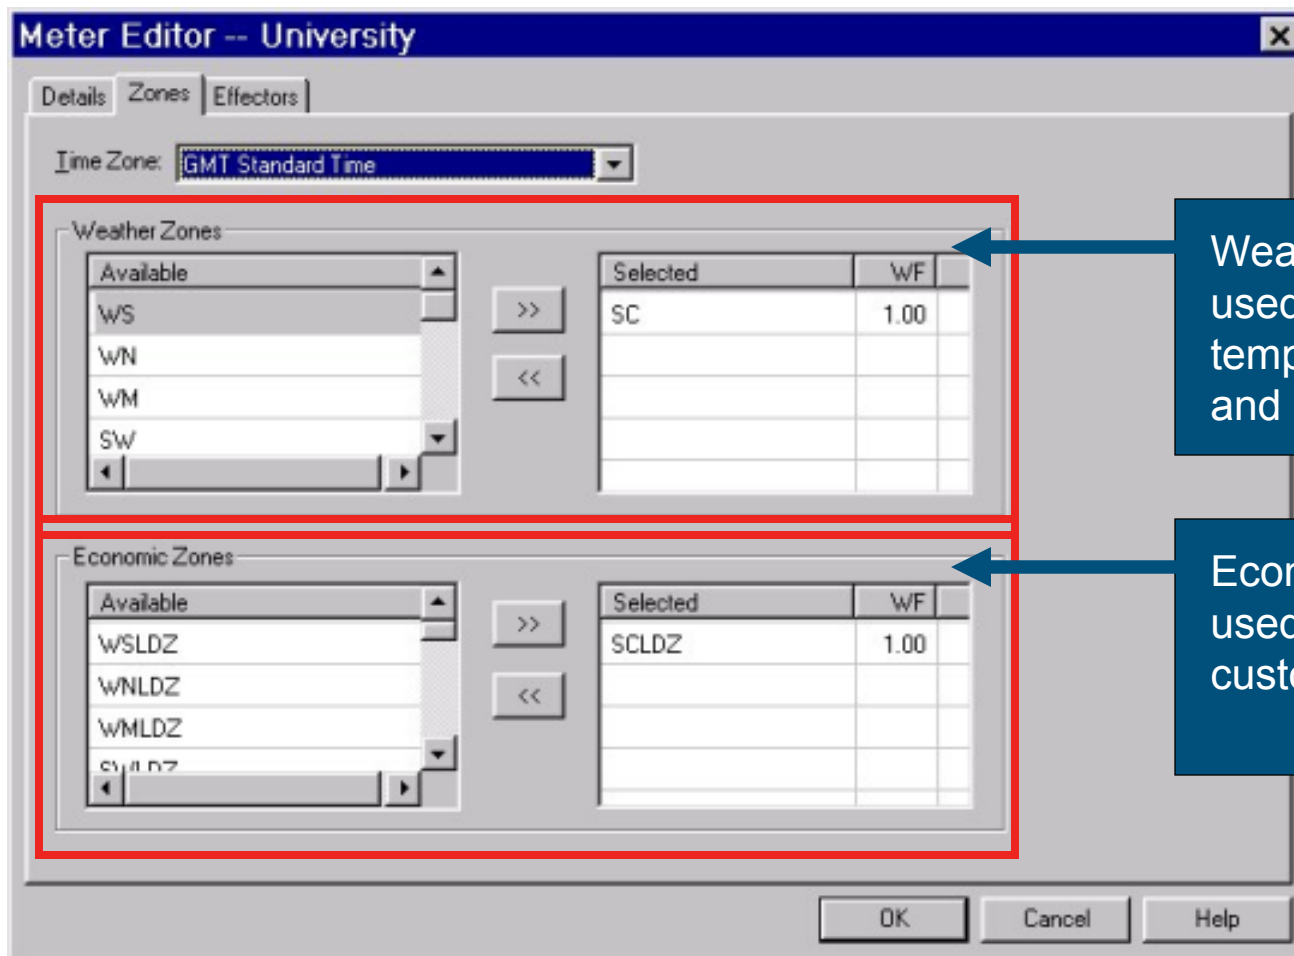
Meter Editor -- University

Details | Zones | Effectors

Time Zone: GMT Standard Time

Weather Zones

| Available |
|---|
| WS |
| WN |
| WM |
| SW |

>>

<<

| Selected | WF |
|---|---|
| SC | 1.00 |

Economic Zones

| Available |
|---|
| WSLDZ |
| WNLDZ |
| WMLDZ |
| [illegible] |

>>

<<

| Selected | WF |
|---|---|
| SCLDZ | 1.00 |

Wea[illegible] used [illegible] temp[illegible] and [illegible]

Econ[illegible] used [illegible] custo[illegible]

OK Cancel Help